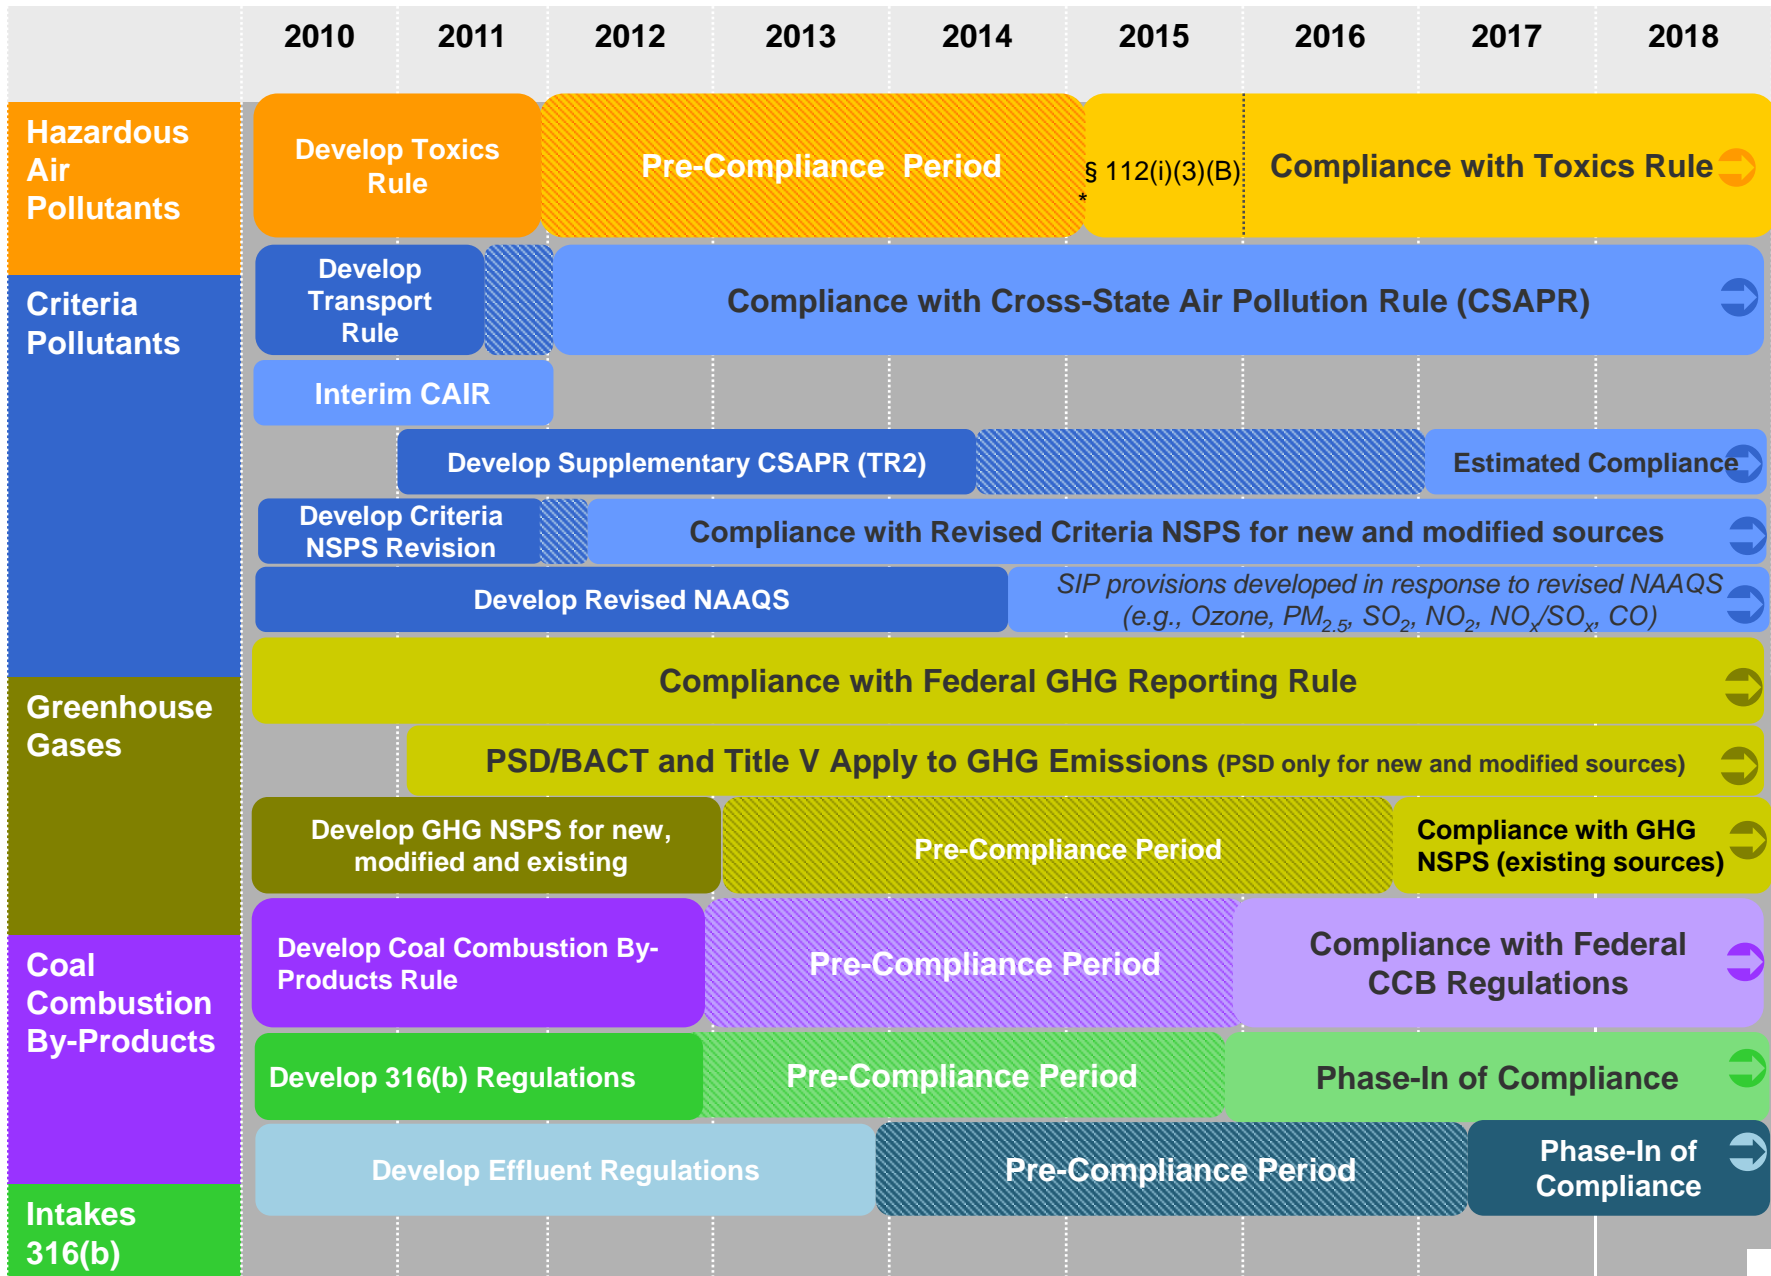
| | 2010 | 2011 | 2012 | 2013 | 2014 | 2015 | 2016 | 2017 | 2018 |
|---|---|---|---|---|---|---|---|---|---|

Hazardous Air Pollutants

Develop Toxics Rule

Pre-Compliance Period

§ 112(i)(3)(B) *

Compliance with Toxics Rule

Criteria Pollutants

Develop Transport Rule

Compliance with Cross-State Air Pollution Rule (CSAPR)

Interim CAIR

Develop Supplementary CSAPR (TR2)

Estimated Compliance

Develop Criteria NSPS Revision

Compliance with Revised Criteria NSPS for new and modified sources

Develop Revised NAAQS

SIP provisions developed in response to revised NAAQS (e.g., Ozone, $PM_{2.5}$, $SO_2$, $NO_2$, $NO_x/SO_x$, CO)

Greenhouse Gases

Compliance with Federal GHG Reporting Rule

PSD/BACT and Title V Apply to GHG Emissions (PSD only for new and modified sources)

Develop GHG NSPS for new, modified and existing

Pre-Compliance Period

Compliance with GHG NSPS (existing sources)

Coal Combustion By-Products

Develop Coal Combustion By-Products Rule

Pre-Compliance Period

Compliance with Federal CCB Regulations

Develop 316(b) Regulations

Pre-Compliance Period

Phase-In of Compliance

Intakes 316(b)

Develop Effluent Regulations

Pre-Compliance Period

Phase-In of Compliance